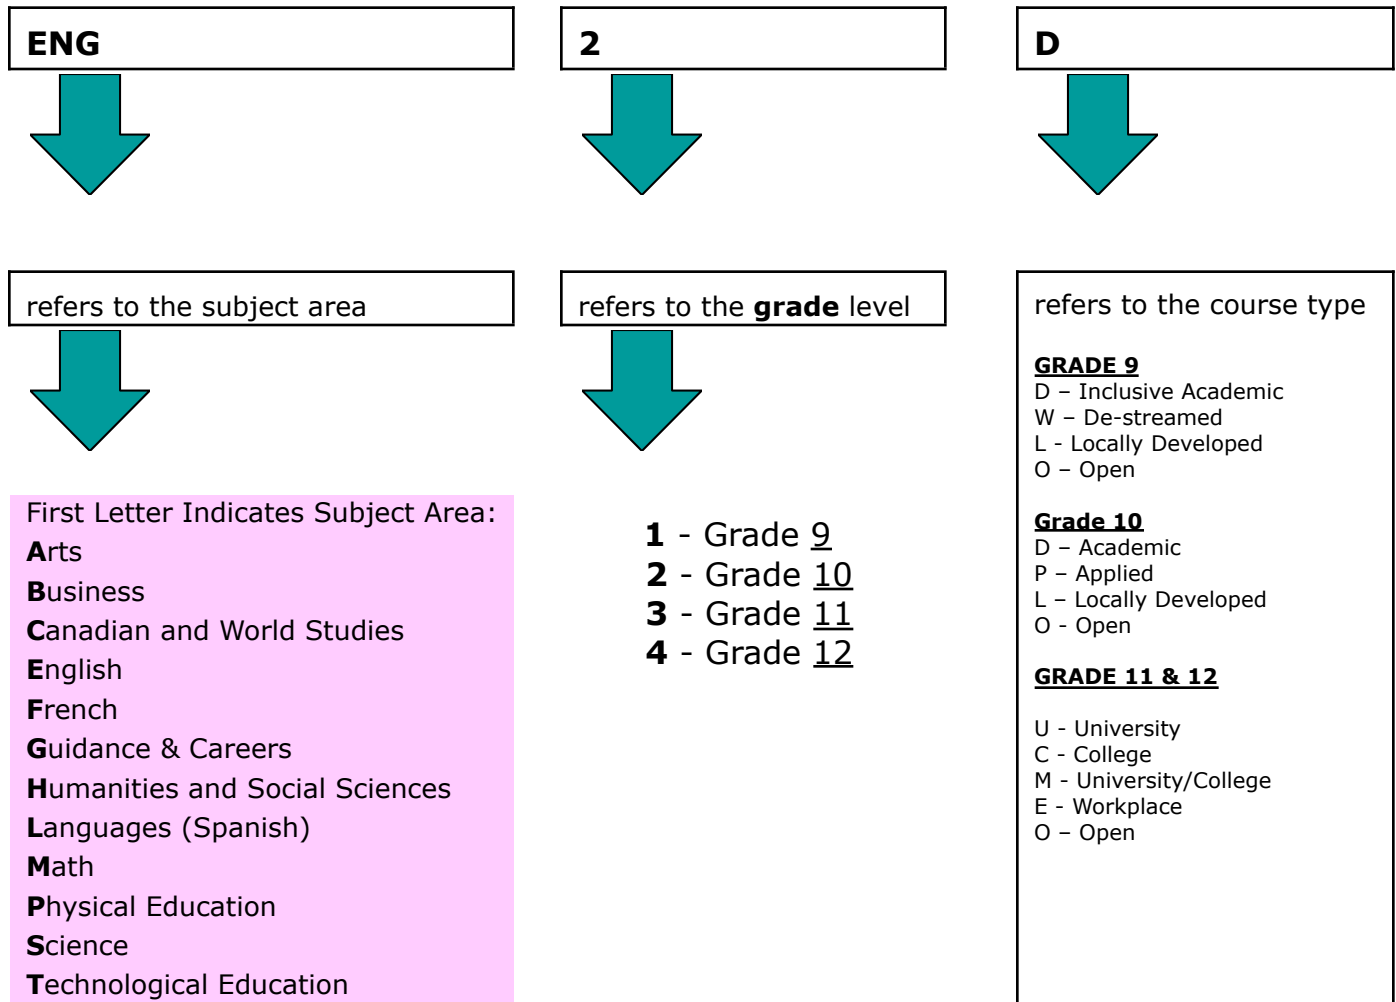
ENG

2

D

refers to the subject area

refers to the grade level

refers to the course type

First Letter Indicates Subject Area:
Arts
Business
Canadian and World Studies
English
French
Guidance & Careers
Humanities and Social Sciences
Languages (Spanish)
Math
Physical Education
Science
Technological Education

1 - Grade 9
2 - Grade 10
3 - Grade 11
4 - Grade 12

GRADE 9
D – Inclusive Academic
W – De-streamed
L - Locally Developed
O – Open

Grade 10
D – Academic
P – Applied
L – Locally Developed
O - Open

GRADE 11 & 12

U - University
C - College
M - University/College
E - Workplace
O – Open